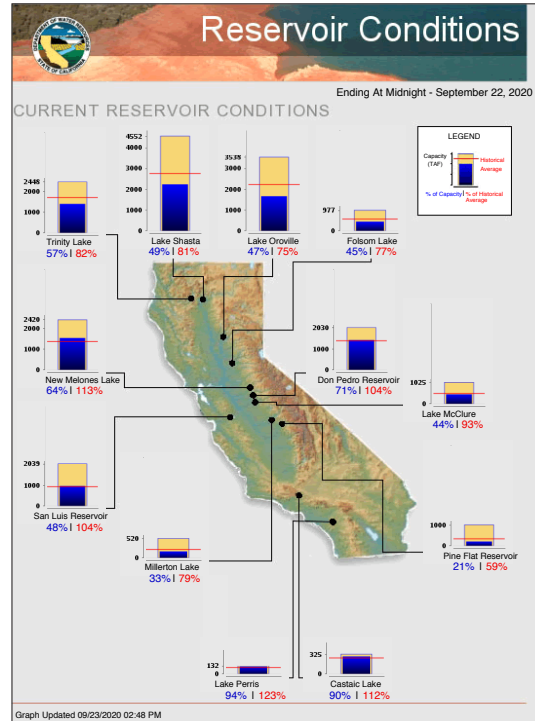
DEPARTMENT OF WATER RESOURCES STATE OF CALIFORNIA

Reservoir Conditions

Ending At Midnight - September 22, 2020

CURRENT RESERVOIR CONDITIONS

LEGEND
Capacity (TAF)
Historical Average
% of Capacity | % of Historical Average

2448
2000
1000
0
Trinity Lake
57% | 82%

4552
4000
3000
2000
1000
0
Lake Shasta
49% | 81%

3538
3000
2000
1000
0
Lake Oroville
47% | 75%

977
0
Folsom Lake
45% | 77%

2420
2000
1000
0
New Melones Lake
64% | 113%

2030
1000
0
Don Pedro Reservoir
71% | 104%

1025
0
Lake McClure
44% | 93%

2039
1000
0
San Luis Reservoir
48% | 104%

520
0
Millerton Lake
33% | 79%

1000
0
Pine Flat Reservoir
21% | 59%

132
0
Lake Perris
94% | 123%

325
0
Castaic Lake
90% | 112%

Graph Updated 09/23/2020 02:48 PM